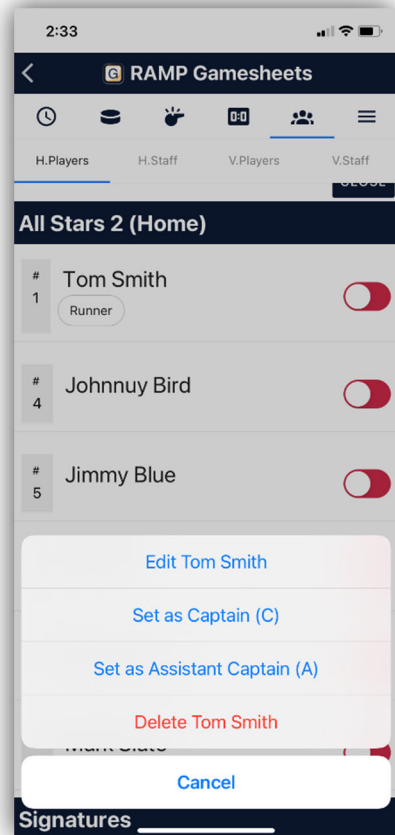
2:33

RAMP Gamesheets

H.Players
H.Staff
V.Players
V.Staff

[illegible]

All Stars 2 (Home)

# 1
Tom Smith
Runner

# 4
Johnnuy Bird

# 5
Jimmy Blue

Edit Tom Smith

Set as Captain (C)

Set as Assistant Captain (A)

Delete Tom Smith

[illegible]

Cancel

Signatures